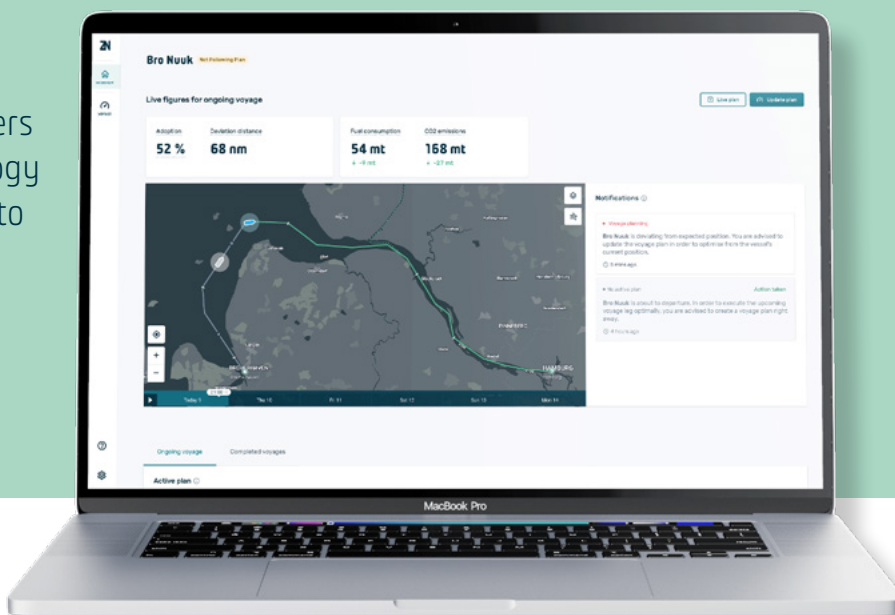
ers
ogy
to

ZN

Bro Nuuk Not Following Plan

Live figures for ongoing voyage

Live plan
Update plan

Adoption
52 %

Deviation distance
68 nm

Fuel consumption
54 mt
+ -9 mt

CO2 emissions
168 mt
+ -27 mt

Notifications

• Voyage planning
Bro Nuuk is deviating from expected position. You are advised to update the voyage plan in order to optimise from the vessel's current position.
5 mins ago

• No active plan
Active taken
Bro Nuuk is about to departure. In order to execute the upcoming voyage leg optimally, you are advised to create a voyage plan right away.
4 hours ago

HAMBURG

Today 9
Thu 10
Fri 11
Sat 12
Sun 13
Mon 14

Ongoing voyage
Completed voyages

Active plan

MacBook Pro